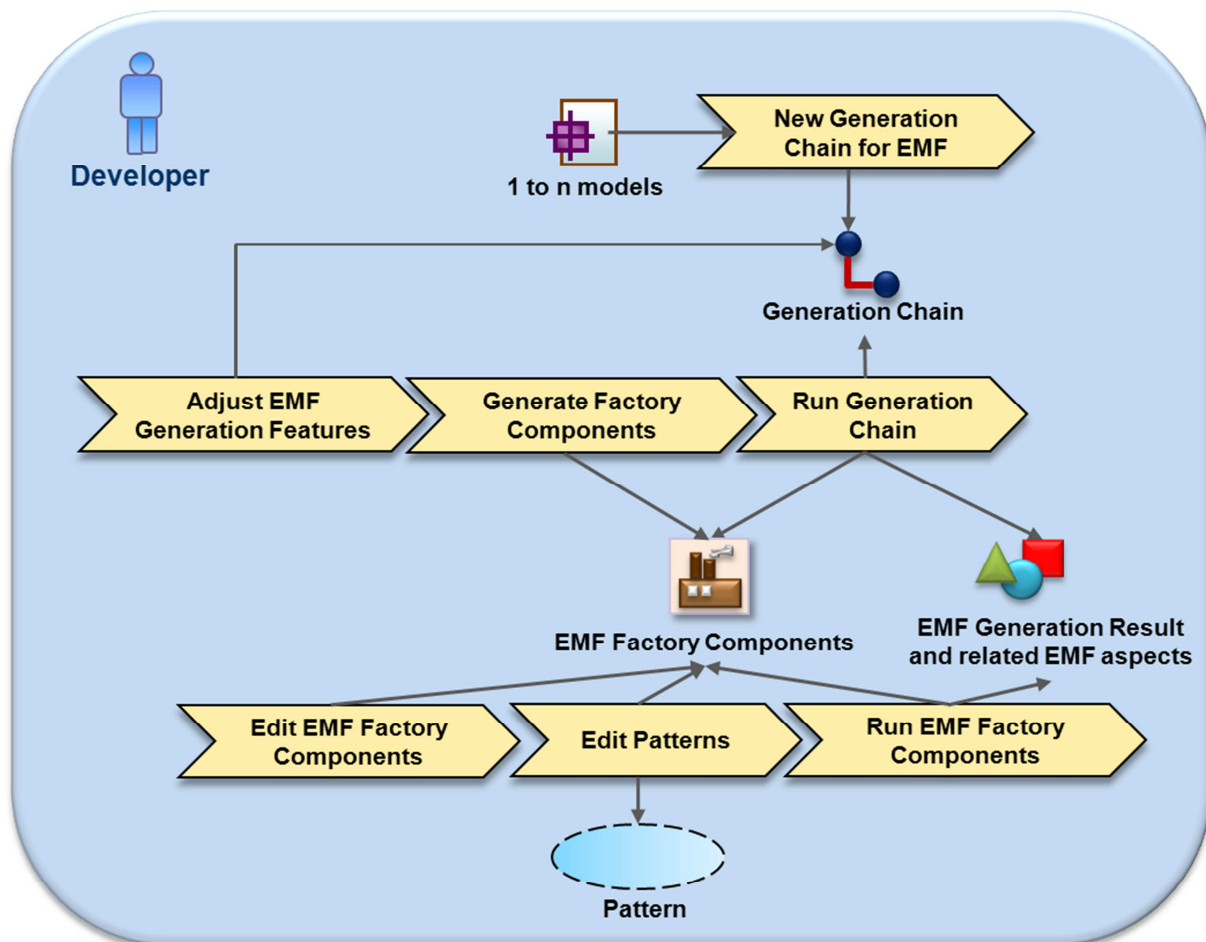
Developer

1 to n models

New Generation Chain for EMF

Generation Chain

Adjust EMF Generation Features

Generate Factory Components

Run Generation Chain

EMF Factory Components

EMF Generation Result and related EMF aspects

Edit EMF Factory Components

Edit Patterns

Run EMF Factory Components

Pattern